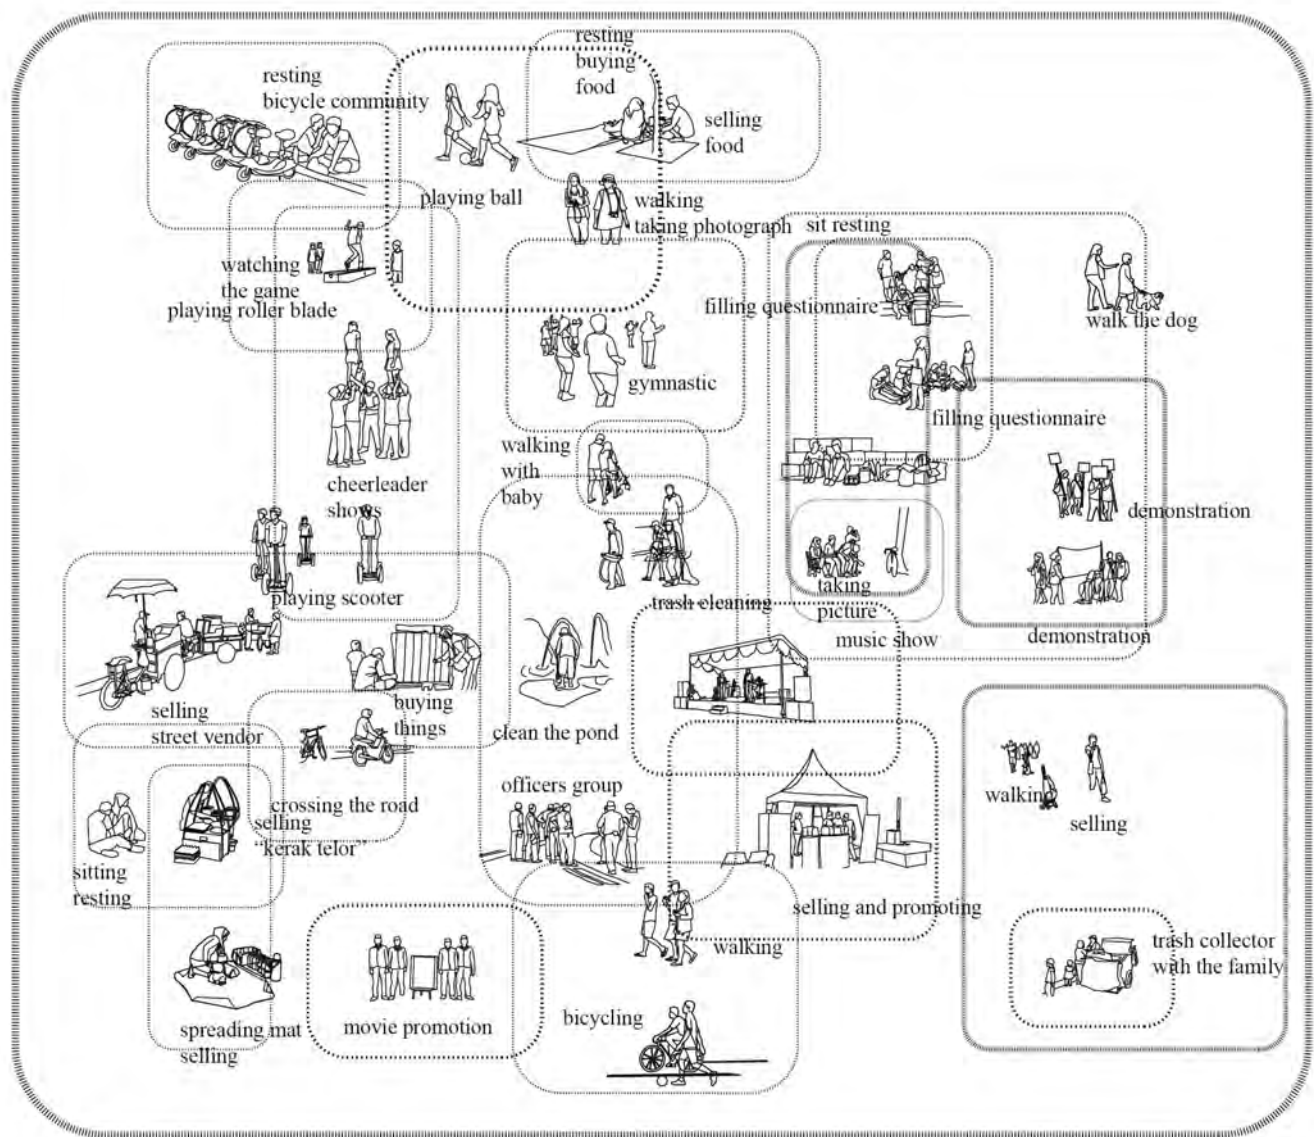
resting
bicycle community

resting
buying
food

selling
food

playing ball

walking
taking photograph

sit resting

watching
the game
playing roller blade

filling questionnaire

walk the dog

gymnastic

filling questionnaire

cheerleader
shows

walking
with
baby

demonstration

taking
picture

playing scooter

trash cleaning

music show

demonstration

selling
street vendor

buying
things

clean the pond

officers group

walking

selling

crossing the road

selling
"kerak telor"

sitting
resting

selling and promoting

walking

trash collector
with the family

bicycling

spreading mat
selling

movie promotion